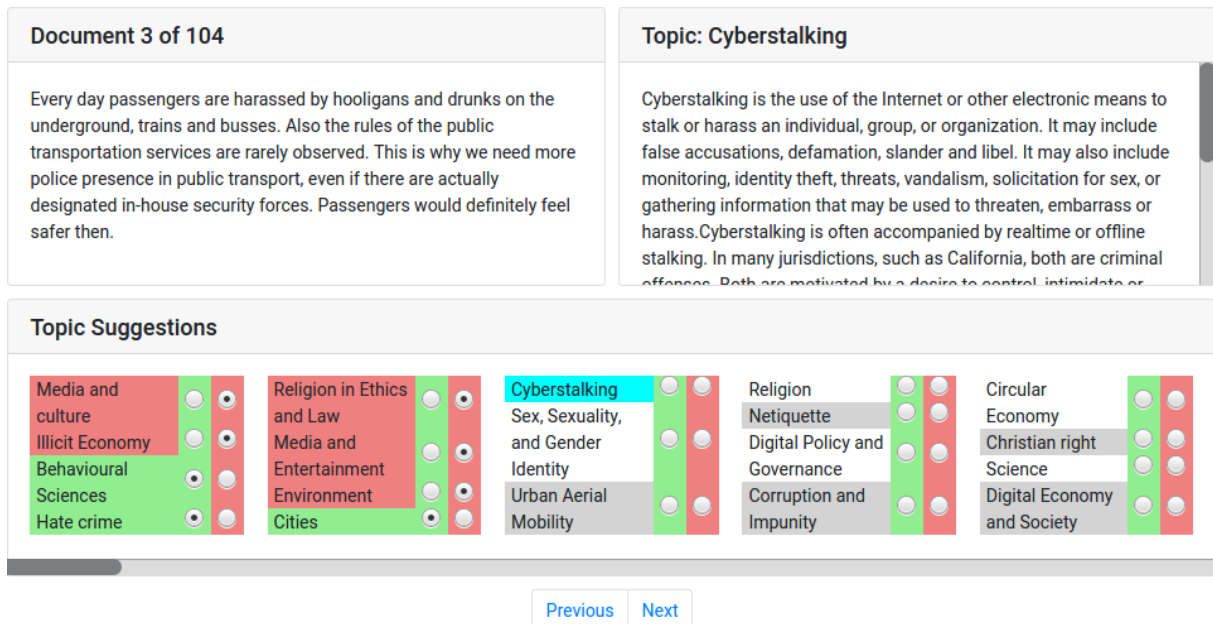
Document 3 of 104

Every day passengers are harassed by hooligans and drunks on the underground, trains and busses. Also the rules of the public transportation services are rarely observed. This is why we need more police presence in public transport, even if there are actually designated in-house security forces. Passengers would definitely feel safer then.

Topic: Cyberstalking

Cyberstalking is the use of the Internet or other electronic means to stalk or harass an individual, group, or organization. It may include false accusations, defamation, slander and libel. It may also include monitoring, identity theft, threats, vandalism, solicitation for sex, or gathering information that may be used to threaten, embarrass or harass.Cyberstalking is often accompanied by realtime or offline stalking. In many jurisdictions, such as California, both are criminal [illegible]

Topic Suggestions

Media and culture
Illicit Economy
Behavioural Sciences
Hate crime

Religion in Ethics and Law
Media and Entertainment
Environment
Cities

Cyberstalking
Sex, Sexuality, and Gender Identity
Urban Aerial Mobility

Religion
Netiquette
Digital Policy and Governance
Corruption and Impunity

Circular Economy
Christian right
Science
Digital Economy and Society

Previous
Next